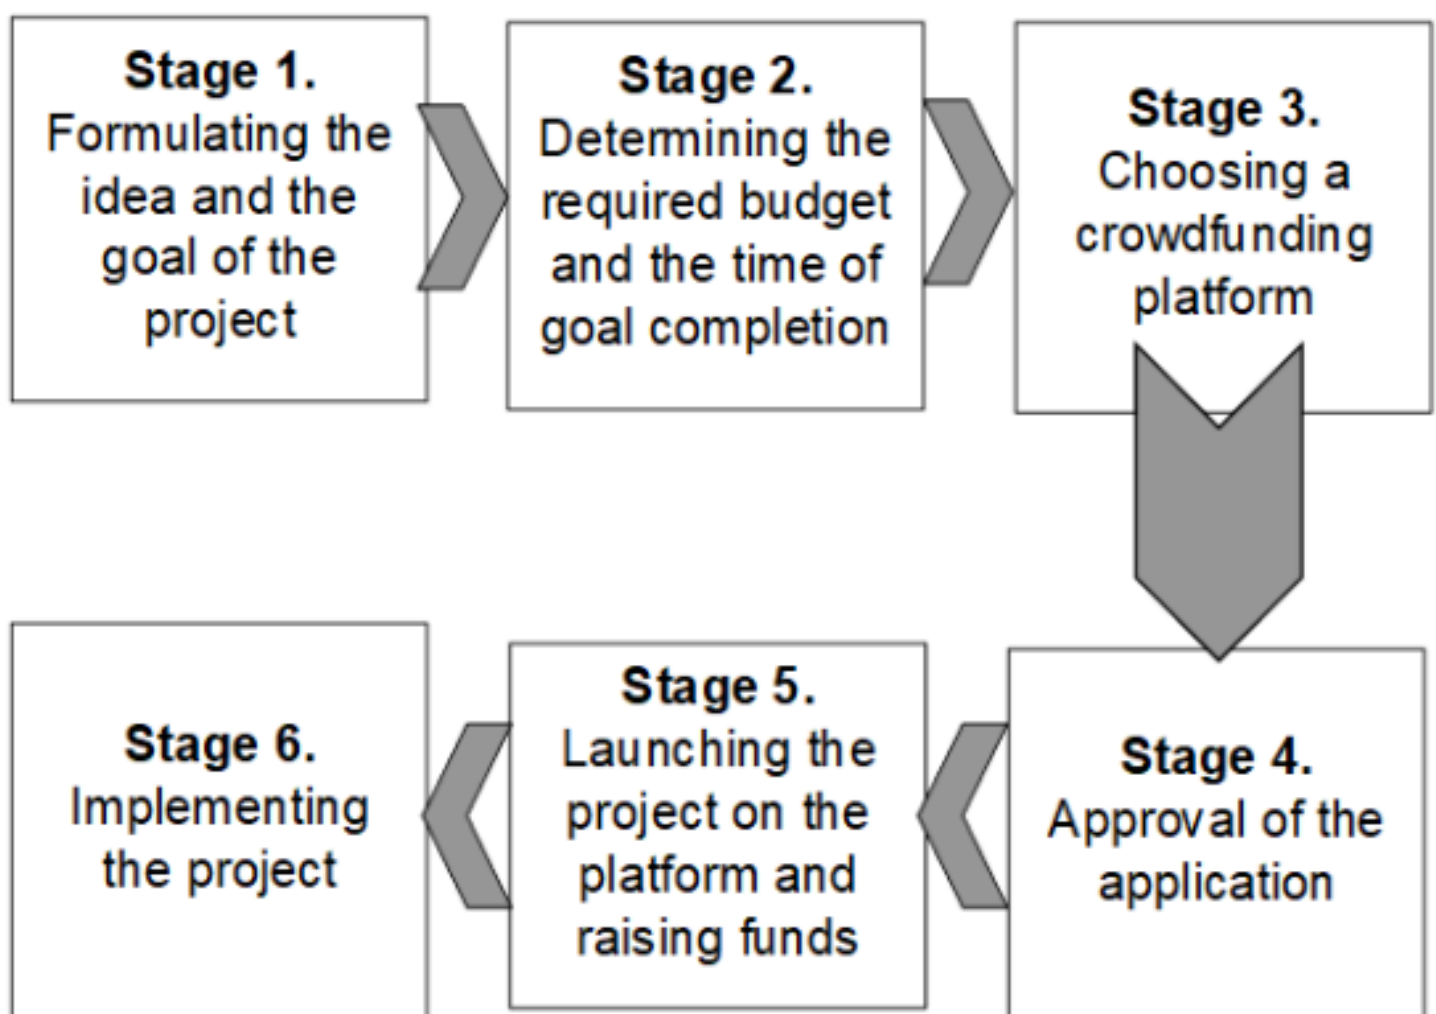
**Stage 1.**
Formulating the idea and the goal of the project

**Stage 2.**
Determining the required budget and the time of goal completion

**Stage 3.**
Choosing a crowdfunding platform

**Stage 4.**
Approval of the application

**Stage 5.**
Launching the project on the platform and raising funds

**Stage 6.**
Implementing the project